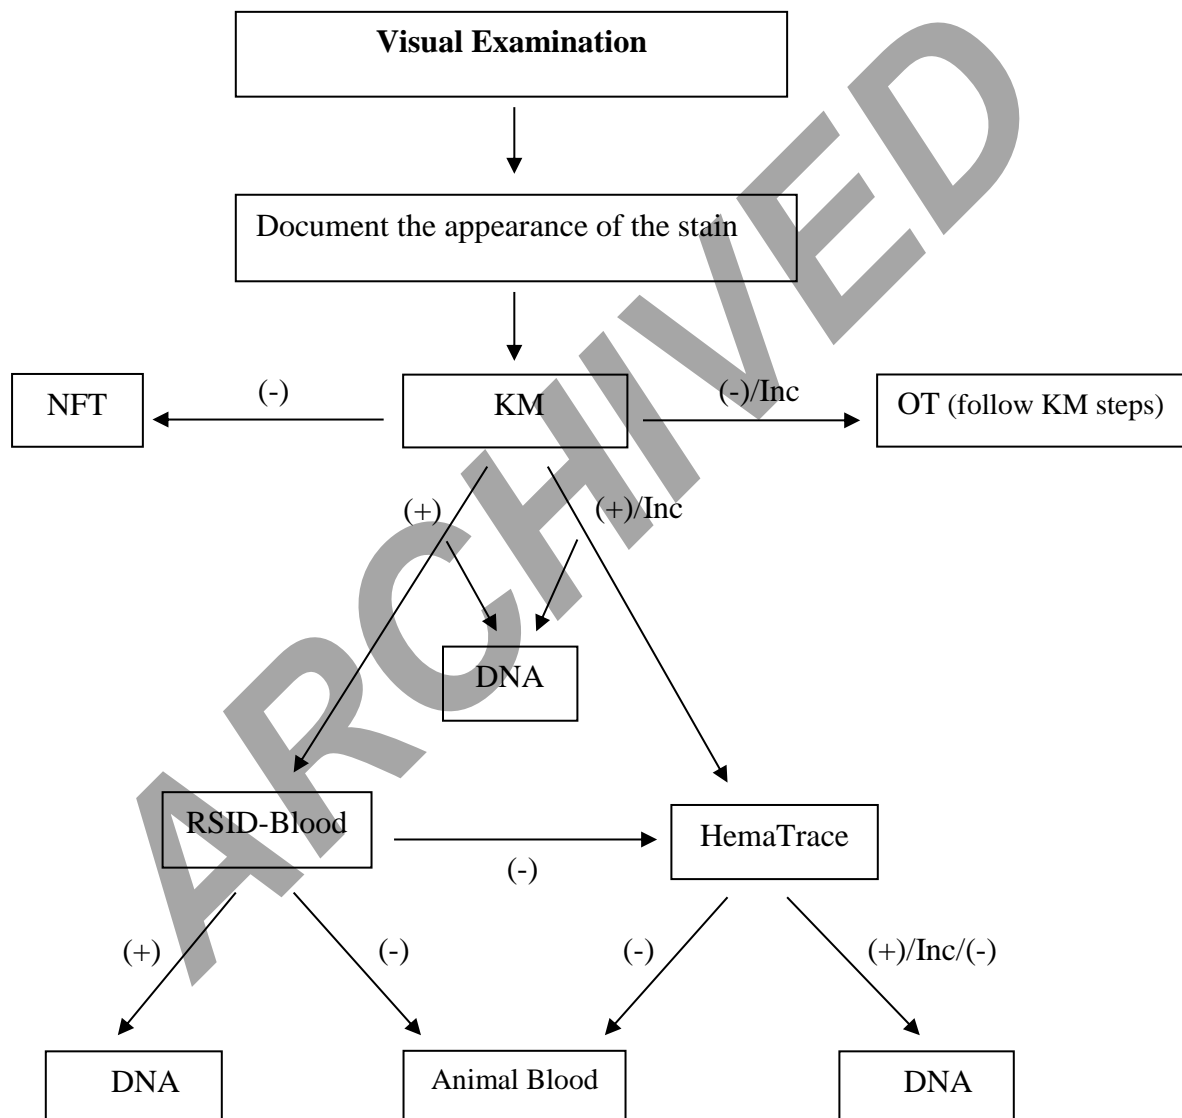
ARCHIVED

**Visual Examination**

Document the appearance of the stain

KM

(-)

NFT

(-)/Inc

OT (follow KM steps)

(+)

(+)/Inc

DNA

RSID-Blood

(-)

HemaTrace

(+)

(-)

(-)

(+)/Inc/(-)

DNA

Animal Blood

DNA